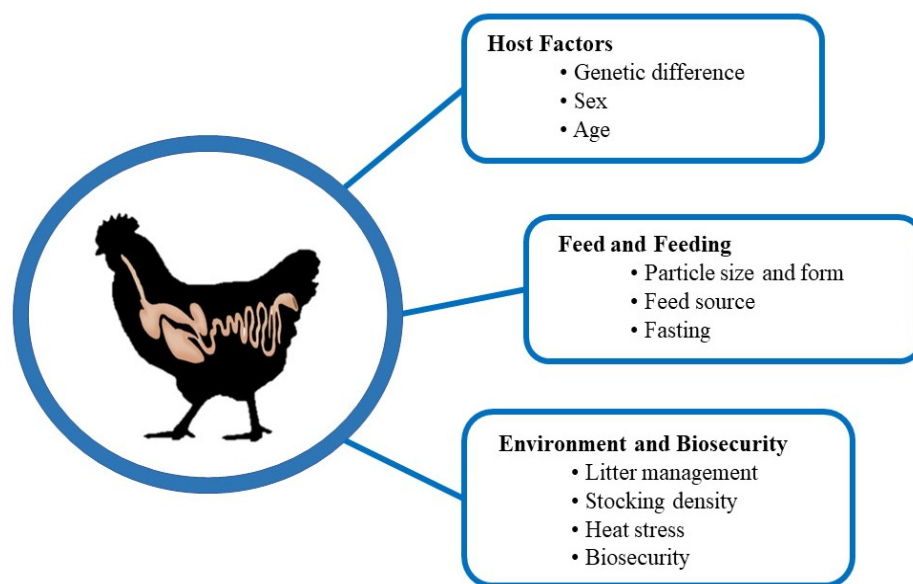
Host Factors
• Genetic difference
• Sex
• Age

Feed and Feeding
• Particle size and form
• Feed source
• Fasting

Environment and Biosecurity
• Litter management
• Stocking density
• Heat stress
• Biosecurity